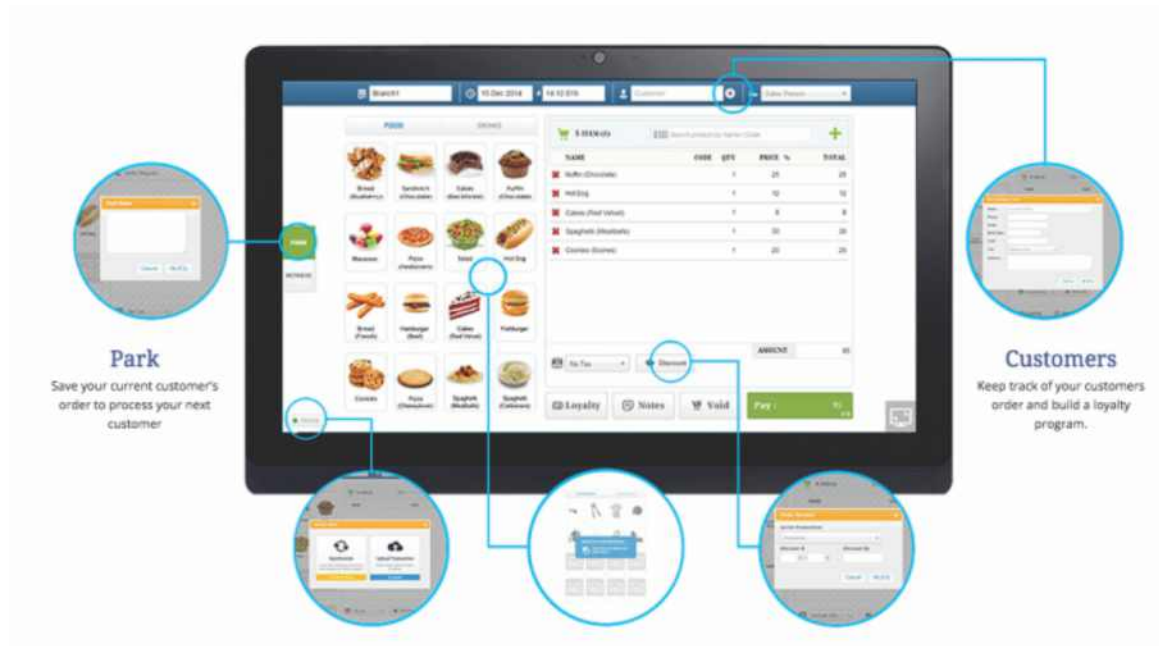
Branch1
10 Dec 2014
14:10 EN
Customer
Sales Person

FOOD
DRINKS

5 ITEM(S)
Search product by Name/Code

NAME
CODE
QTY
PRICE %
TOTAL

Muffin (Chocolate) 1 25 25
Hot Dog 1 12 12
Cakes (Red Velvet) 1 8 8
Spaghetti (Meatballs) 1 30 26
Cookies (Scones) 1 20 20

Bread (Blueberry)
Sandwich (Chocolate)
Cakes (Blackforest)
Muffin (Chocolate)
Macaroon
Pizza (Hawaiian)
Salad
Hot Dog
Bread (French)
Hamburger (Beef)
Cakes (Red Velvet)
Hamburger
Cookies
Pizza
Spaghetti (Meatballs)
Spaghetti (Carbonara)

FOOD
BEVERAGE

No Tax
Discount
AMOUNT

Loyalty
Notes
Void
Pay :

Park
Save your current customer's order to process your next customer

Customers
Keep track of your customers order and build a loyalty program.